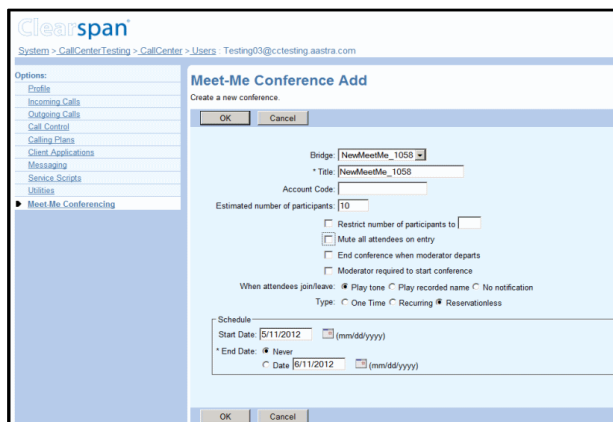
Clearspan

System > CallCenterTesting > CallCenter > Users : Testing03@cctesting.aastra.com

Options:
Profile
Incoming Calls
Outgoing Calls
Call Control
Calling Plans
Client Applications
Messaging
Service Scripts
Utilities
Meet-Me Conferencing

Meet-Me Conference Add
Create a new conference.

OK Cancel

Bridge: NewMeetMe_1058
* Title: NewMeetMe_1058
Account Code:
Estimated number of participants: 10
Restrict number of participants to
Mute all attendees on entry
End conference when moderator departs
Moderator required to start conference
When attendees join/leave: Play tone Play recorded name No notification
Type: One Time Recurring Reservationless

Schedule
Start Date: 5/11/2012 (mm/dd/yyyy)
* End Date: Never
Date 6/11/2012 (mm/dd/yyyy)

OK Cancel